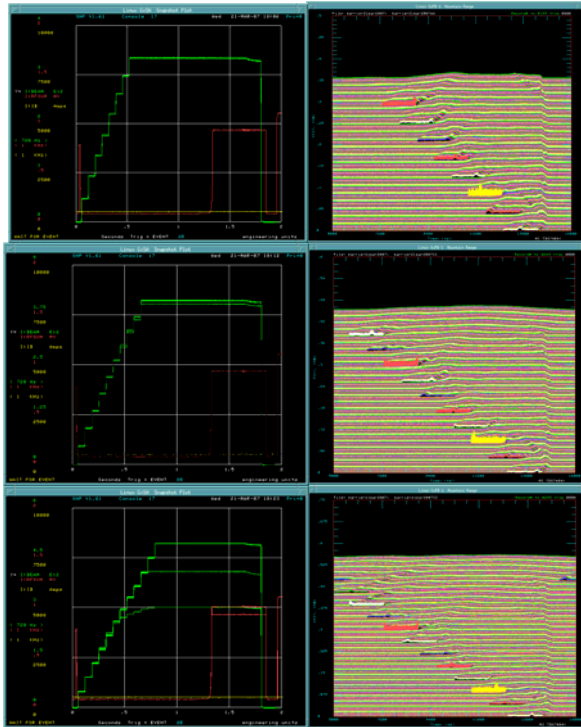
Linux SCDS Snapshot Plot
SNP V1.61 Console 17 Wed 21-MAR-07 13:06 Print
10000
7500
5000
2500
0
1.5
1:18 Amps
1 MHz
WAIT FOR EVENT
Seconds Trig = EVENT 20 engineering units
0 .5 1 1.5 2

Linux SCDS 2 Mountain Range

Linux SCDS Snapshot Plot
SNP V1.61 Console 17 Wed 21-MAR-07 13:13 Print
10000
1.75
1.5
7500
1:18 Amps
1.25
5000
1 MHz
1.25
2500
0
WAIT FOR EVENT
Seconds Trig = EVENT 20 engineering units
0 .5 1 1.5 2

Linux SCDS 2 Mountain Range

Linux SCDS Snapshot Plot
SNP V1.61 Console 17 Wed 21-MAR-07 13:23 Print
10000
7500
1:18 Amps
5000
1 MHz
2500
0
WAIT FOR EVENT
Seconds Trig = EVENT 20 engineering units
0 .5 1 1.5 2

Linux SCDS 2 Mountain Range